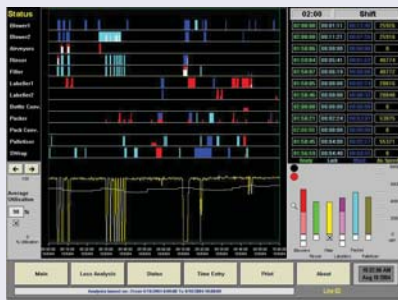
Status

02:00

Shift

Blower1
Blower2
Airveyors
Rinser
Filler
Labeller1
Labeller2
Bottle Conv.
Packer
Pack Conv.
Palletizer
Diltrap

Average Utilization

Main

Loss Analysis

Status

Time Entry

Print

About

Aug 18 2004

Line 02